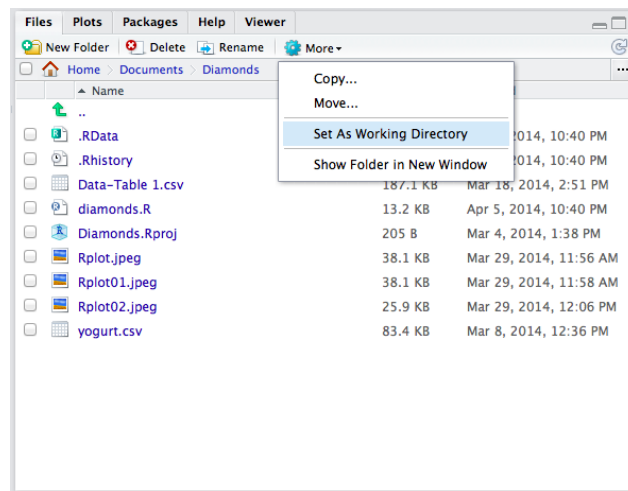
Files Plots Packages Help Viewer

New Folder Delete Rename More

Home > Documents > Diamonds

▲ Name

..

.RData

.Rhistory

Data-Table 1.csv

diamonds.R

Diamonds.Rproj

Rplot.jpeg

Rplot01.jpeg

Rplot02.jpeg

yogurt.csv

Copy...

Move...

Set As Working Directory

Show Folder in New Window

| Size | Modified |
|---|---|
| | 2014, 10:40 PM |
| | 2014, 10:40 PM |
| 187.1 KB | Mar 18, 2014, 2:51 PM |
| 13.2 KB | Apr 5, 2014, 10:40 PM |
| 205 B | Mar 4, 2014, 1:38 PM |
| 38.1 KB | Mar 29, 2014, 11:56 AM |
| 38.1 KB | Mar 29, 2014, 11:58 AM |
| 25.9 KB | Mar 29, 2014, 12:06 PM |
| 83.4 KB | Mar 8, 2014, 12:36 PM |